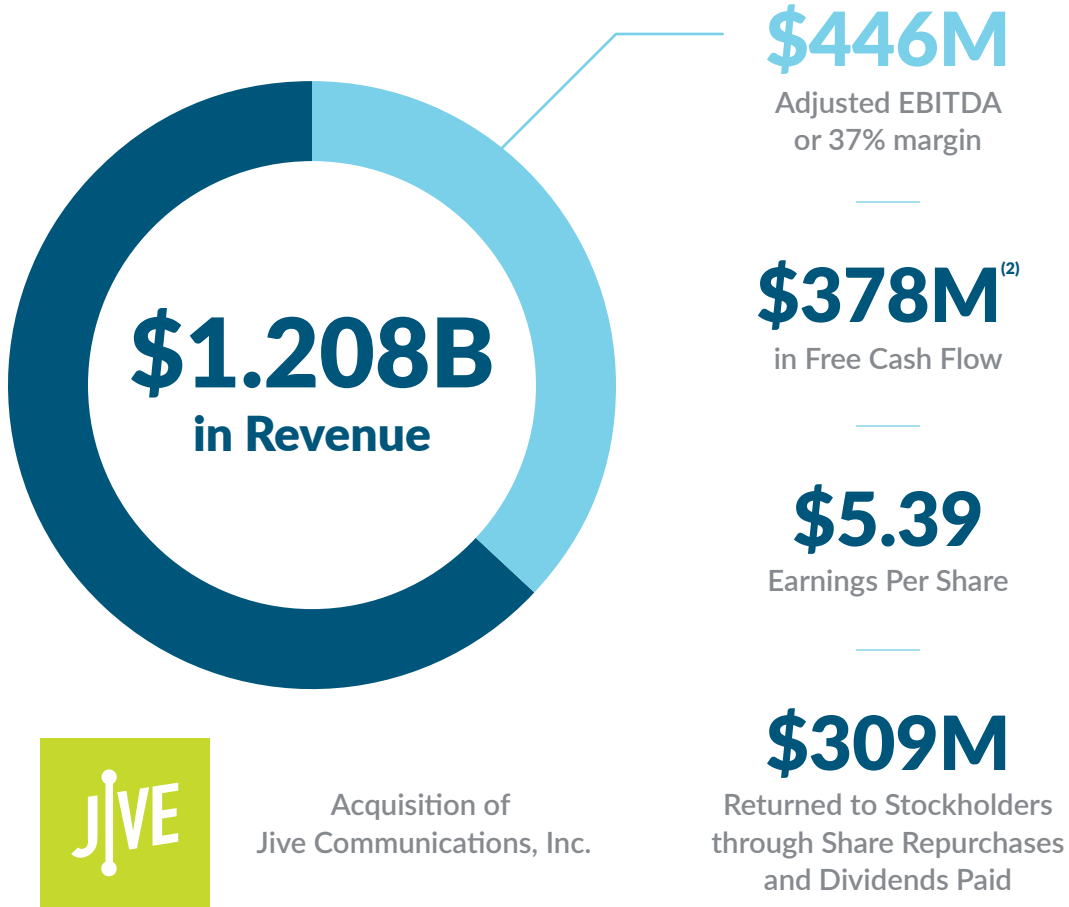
$1.208B
in Revenue

$446M
Adjusted EBITDA or 37% margin

$378M$^{(2)}$
in Free Cash Flow

$5.39
Earnings Per Share

$309M
Returned to Stockholders through Share Repurchases and Dividends Paid

JIVE

Acquisition of Jive Communications, Inc.